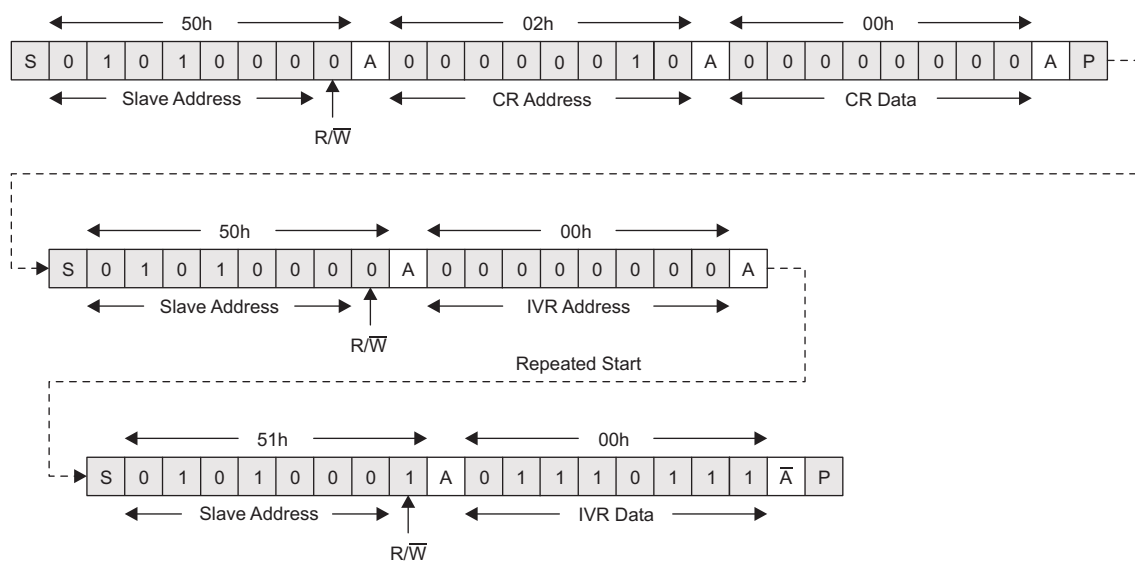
50h 02h 00h

| S | 0 | 1 | 0 | 1 | 0 | 0 | 0 | 0 | A | 0 | 0 | 0 | 0 | 0 | 0 | 1 | 0 | A | 0 | 0 | 0 | 0 | 0 | 0 | 0 | 0 | A | P |
|---|---|---|---|---|---|---|---|---|---|---|---|---|---|---|---|---|---|---|---|---|---|---|---|---|---|---|---|---|

Slave Address CR Address CR Data

R/$\overline{W}$

50h 00h

| S | 0 | 1 | 0 | 1 | 0 | 0 | 0 | 0 | A | 0 | 0 | 0 | 0 | 0 | 0 | 0 | 0 | A |
|---|---|---|---|---|---|---|---|---|---|---|---|---|---|---|---|---|---|---|

Slave Address IVR Address

R/$\overline{W}$

Repeated Start

51h 00h

| S | 0 | 1 | 0 | 1 | 0 | 0 | 0 | 1 | A | 0 | 1 | 1 | 1 | 0 | 1 | 1 | 1 | $\overline{A}$ | P |
|---|---|---|---|---|---|---|---|---|---|---|---|---|---|---|---|---|---|---|---|

Slave Address IVR Data

R/$\overline{W}$